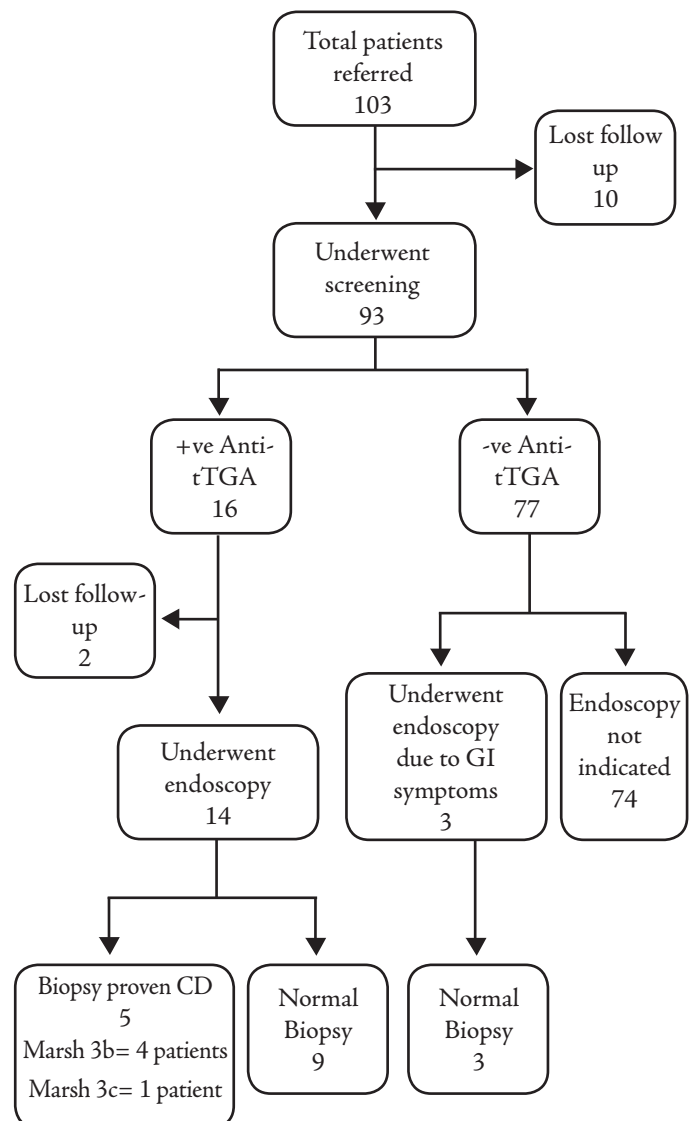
Total patients referred
103

Lost follow up
10

Underwent screening
93

+ve Anti-tTGA
16

-ve Anti-tTGA
77

Lost follow-up
2

Underwent endoscopy
14

Underwent endoscopy due to GI symptoms
3

Endoscopy not indicated
74

Biopsy proven CD
5
Marsh 3b= 4 patients
Marsh 3c= 1 patient

Normal Biopsy
9

Normal Biopsy
3